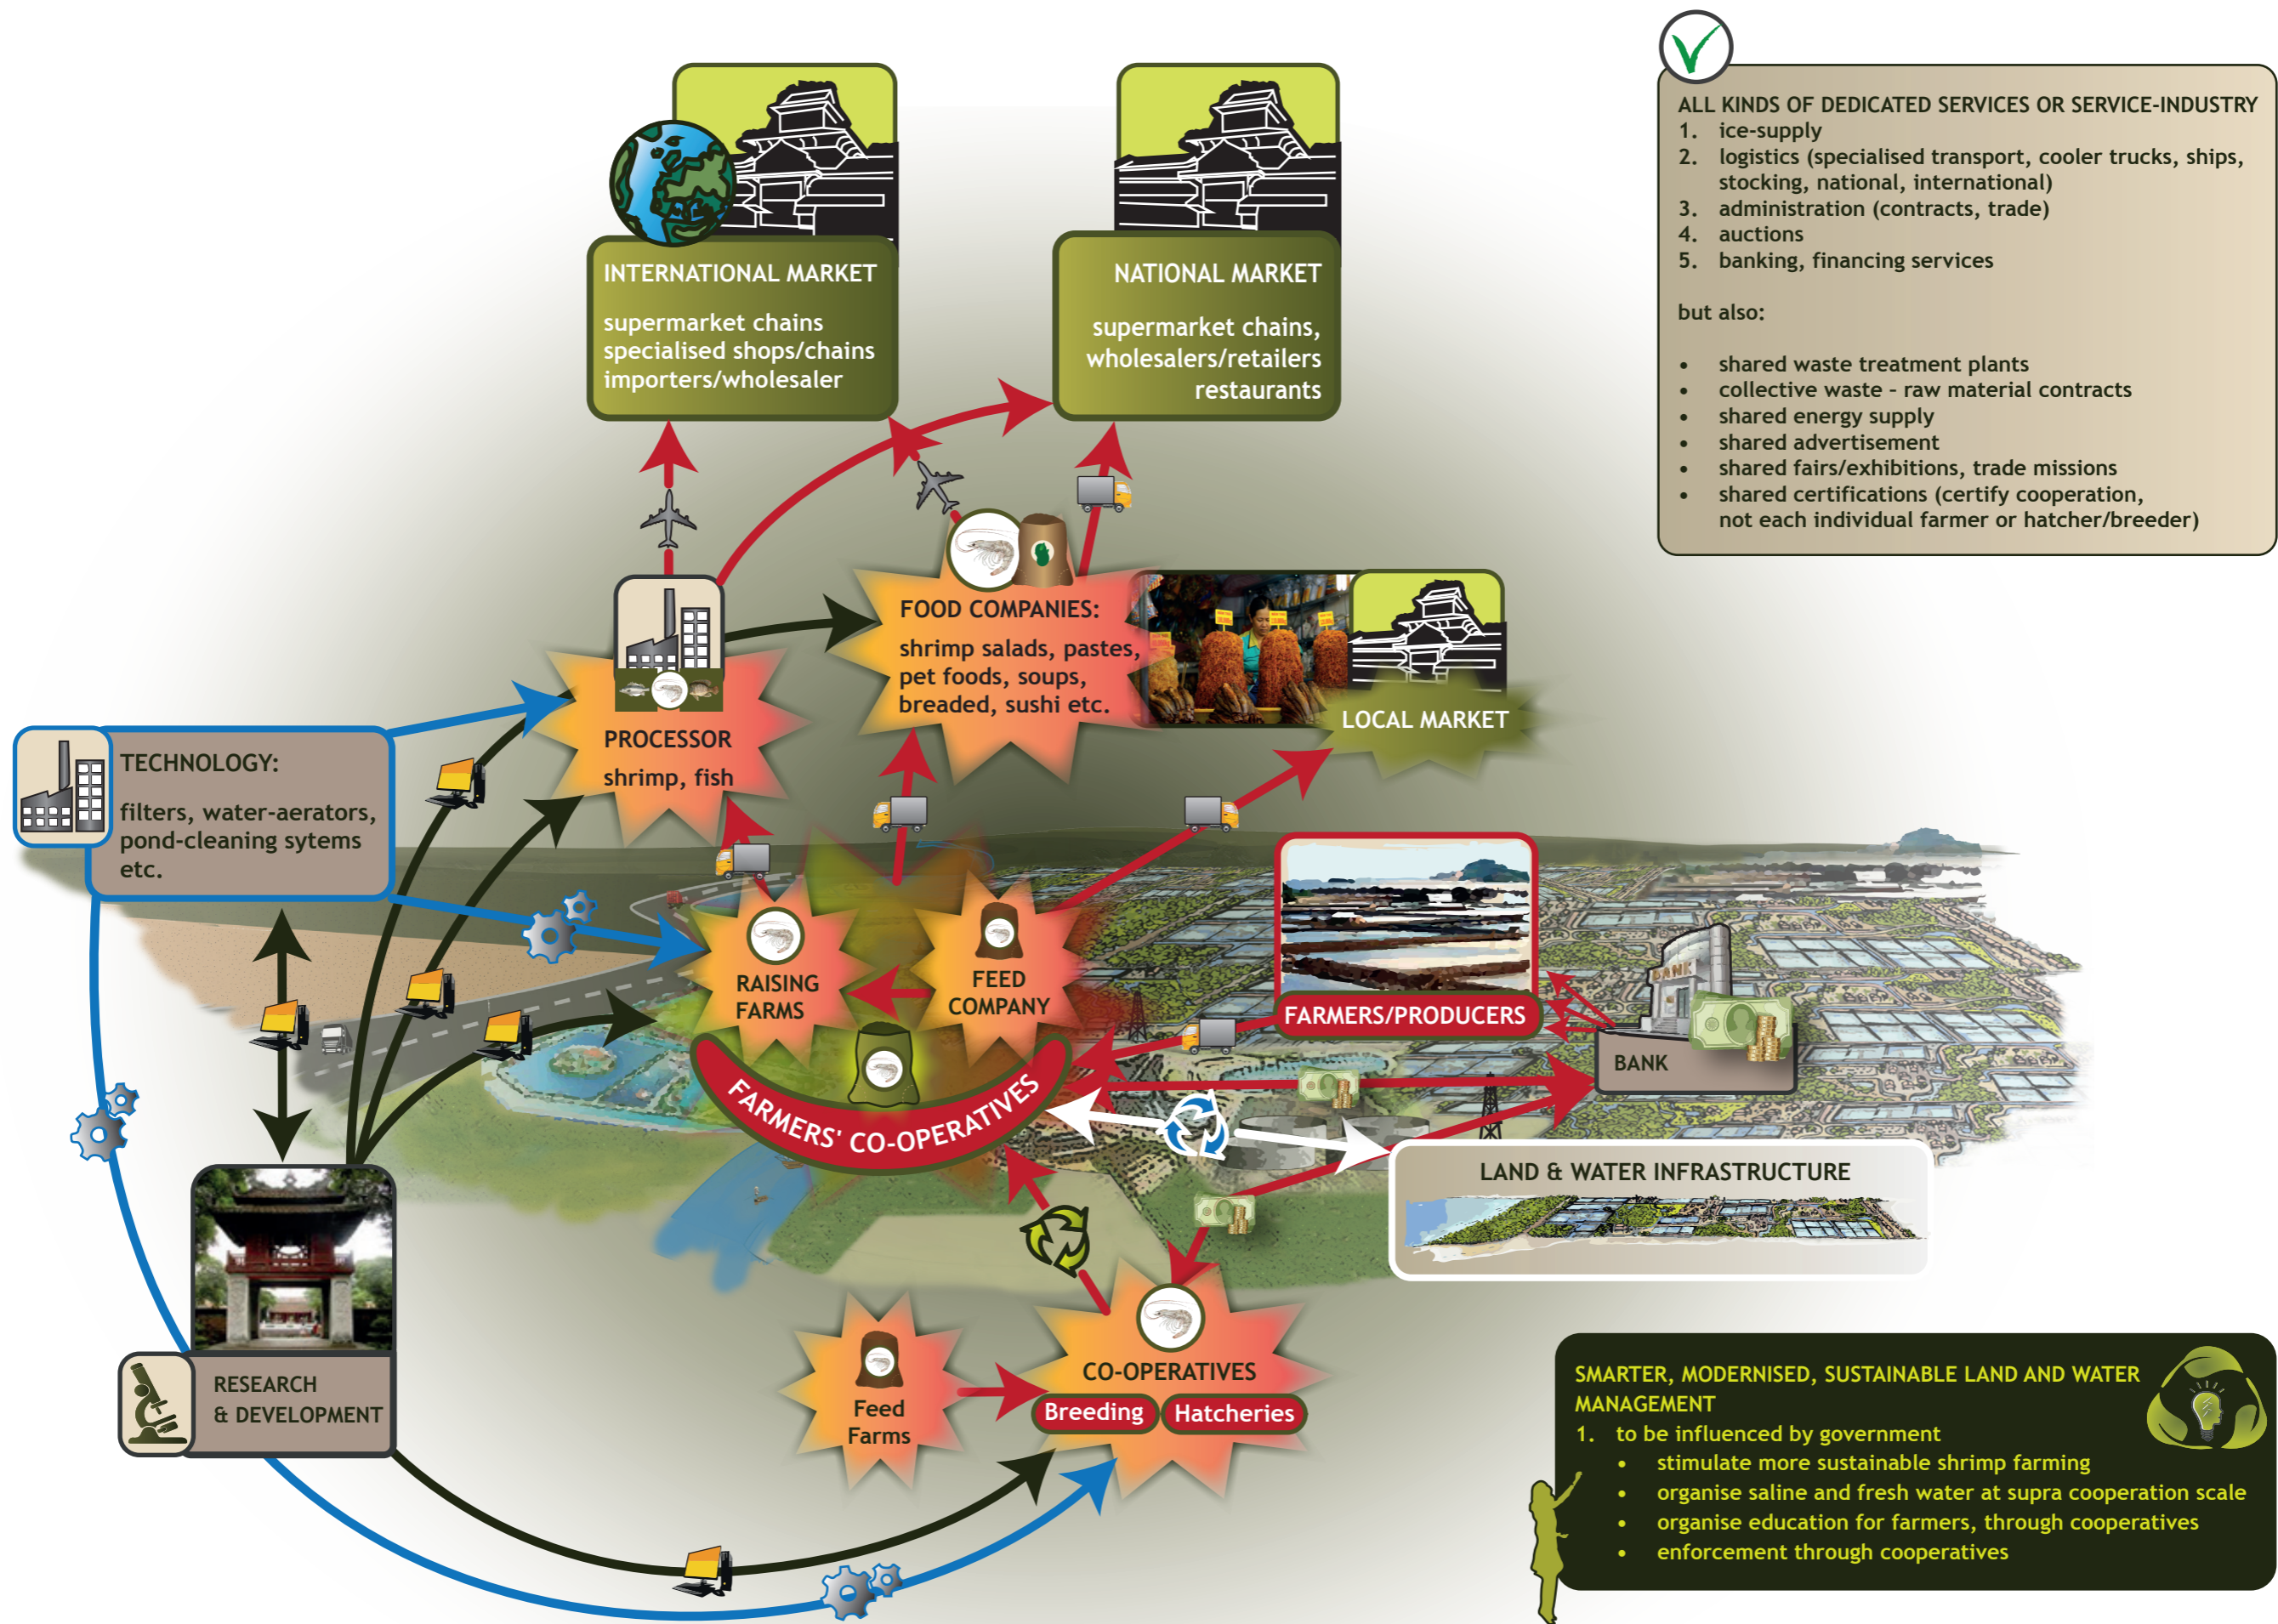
INTERNATIONAL MARKET

supermarket chains
specialised shops/chains
importers/wholesaler

NATIONAL MARKET

supermarket chains,
wholesalers/retailers
restaurants

ALL KINDS OF DEDICATED SERVICES OR SERVICE-INDUSTRY
1. ice-supply
2. logistics (specialised transport, cooler trucks, ships, stocking, national, international)
3. administration (contracts, trade)
4. auctions
5. banking, financing services

but also:

• shared waste treatment plants
• collective waste - raw material contracts
• shared energy supply
• shared advertisement
• shared fairs/exhibitions, trade missions
• shared certifications (certify cooperation, not each individual farmer or hatcher/breeder)

FOOD COMPANIES:

shrimp salads, pastes, pet foods, soups, breaded, sushi etc.

LOCAL MARKET

PROCESSOR

shrimp, fish

TECHNOLOGY:

filters, water-aerators, pond-cleaning sytems etc.

RAISING FARMS

FEED COMPANY

FARMERS/PRODUCERS

BANK

BANK

FARMERS' CO-OPERATIVES

LAND & WATER INFRASTRUCTURE

RESEARCH & DEVELOPMENT

Feed Farms

CO-OPERATIVES

Breeding

Hatcheries

SMARTER, MODERNISED, SUSTAINABLE LAND AND WATER MANAGEMENT
1. to be influenced by government
• stimulate more sustainable shrimp farming
• organise saline and fresh water at supra cooperation scale
• organise education for farmers, through cooperatives
• enforcement through cooperatives